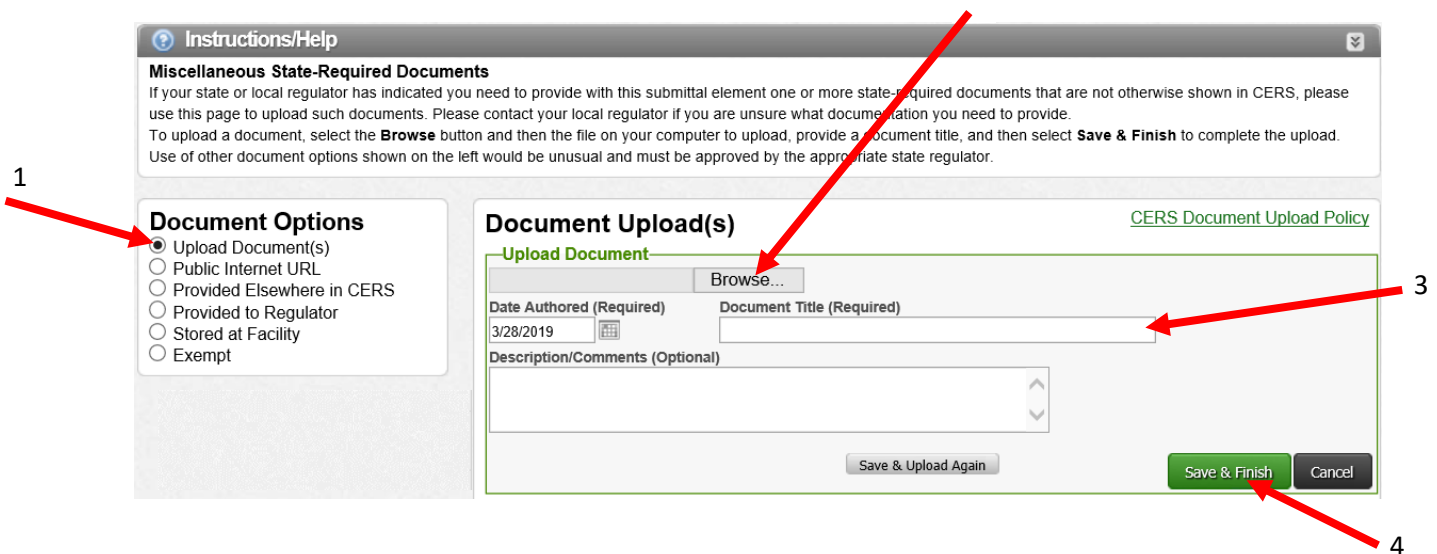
Instructions/Help

Miscellaneous State-Required Documents
If your state or local regulator has indicated you need to provide with this submittal element one or more state-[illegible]uired documents that are not otherwise shown in CERS, please use this page to upload such documents. Please contact your local regulator if you are unsure what docume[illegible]tation you need to provide.
To upload a document, select the **Browse** button and then the file on your computer to upload, provide a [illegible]ocument title, and then select **Save & Finish** to complete the upload.
Use of other document options shown on the left would be unusual and must be approved by the appro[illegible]riate state regulator.

1

Document Options
Upload Document(s)
Public Internet URL
Provided Elsewhere in CERS
Provided to Regulator
Stored at Facility
Exempt

Document Upload(s)
CERS Document Upload Policy

Upload Document
Browse...
Date Authored (Required)
3/28/2019
Document Title (Required)
3
Description/Comments (Optional)

Save & Upload Again
Save & Finish
Cancel
4